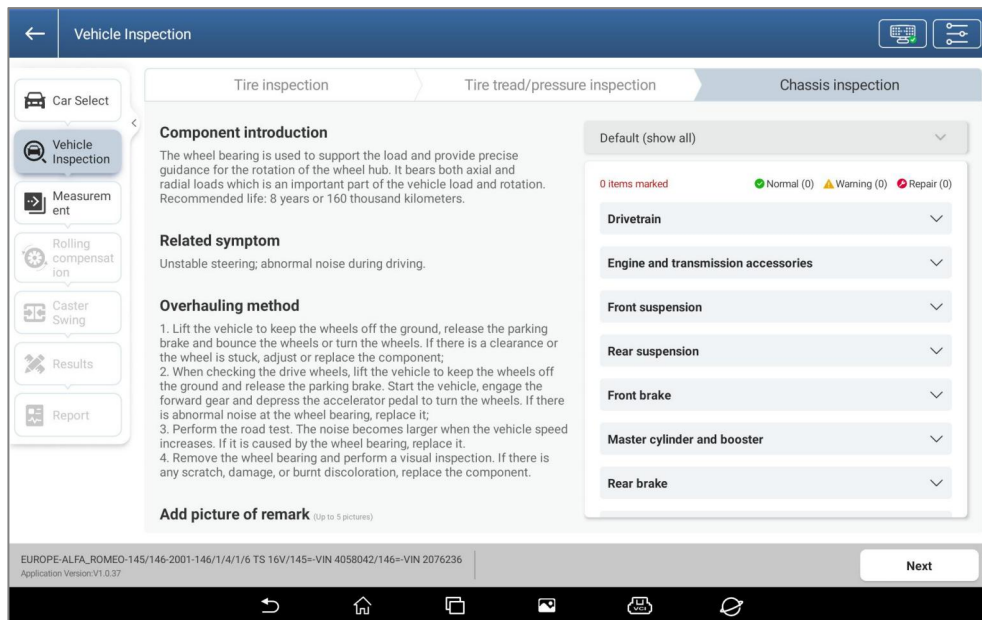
Vehicle Inspection

Car Select

Vehicle Inspection

Measurement

Rolling compensation

Caster Swing

Results

Report

Tire inspection

Tire tread/pressure inspection

Chassis inspection

Component introduction

The wheel bearing is used to support the load and provide precise guidance for the rotation of the wheel hub. It bears both axial and radial loads which is an important part of the vehicle load and rotation. Recommended life: 8 years or 160 thousand kilometers.

Related symptom

Unstable steering; abnormal noise during driving.

Overhauling method

1. Lift the vehicle to keep the wheels off the ground, release the parking brake and bounce the wheels or turn the wheels. If there is a clearance or the wheel is stuck, adjust or replace the component;
2. When checking the drive wheels, lift the vehicle to keep the wheels off the ground and release the parking brake. Start the vehicle, engage the forward gear and depress the accelerator pedal to turn the wheels. If there is abnormal noise at the wheel bearing, replace it;
3. Perform the road test. The noise becomes larger when the vehicle speed increases. If it is caused by the wheel bearing, replace it.
4. Remove the wheel bearing and perform a visual inspection. If there is any scratch, damage, or burnt discoloration, replace the component.

Add picture of remark (Up to 5 pictures)

Default (show all)

0 items marked

Normal (0)

Warning (0)

Repair (0)

Drivetrain

Engine and transmission accessories

Front suspension

Rear suspension

Front brake

Master cylinder and booster

Rear brake

EUROPE-ALFA_ROMEO-145/146-2001-146/1/4/1/6 TS 16V/145=-VIN 4058042/146=-VIN 2076236
Application Version:V1.0.37

Next